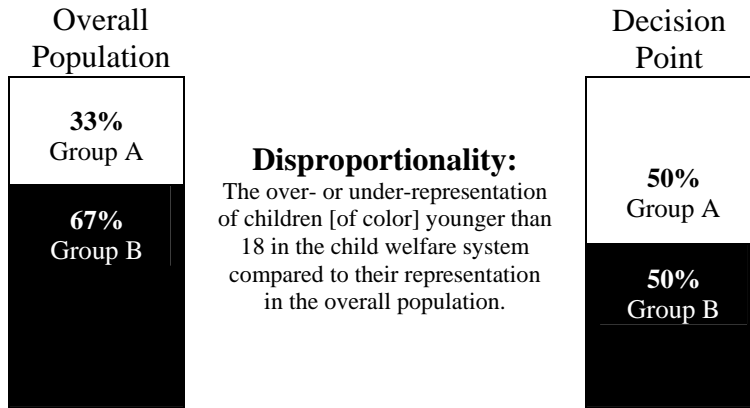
Overall Population

33%
Group A

67%
Group B

Disproportionality:
The over- or under-representation of children [of color] younger than 18 in the child welfare system compared to their representation in the overall population.

Decision Point

50%
Group A

50%
Group B